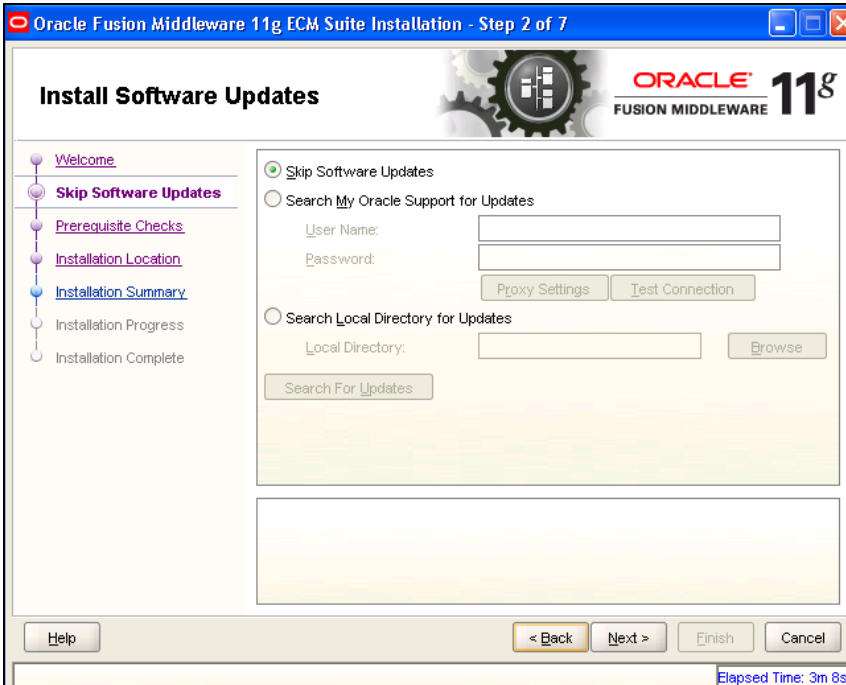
Oracle Fusion Middleware 11g ECM Suite Installation - Step 2 of 7

Install Software Updates

ORACLE
FUSION MIDDLEWARE $11^{g}$

Welcome
Skip Software Updates
Prerequisite Checks
Installation Location
Installation Summary
Installation Progress
Installation Complete

Skip Software Updates
Search My Oracle Support for Updates
User Name:
Password:
Proxy Settings
Test Connection
Search Local Directory for Updates
Local Directory:
Browse
Search For Updates

Help
< Back
Next >
Finish
Cancel

Elapsed Time: 3m 8s